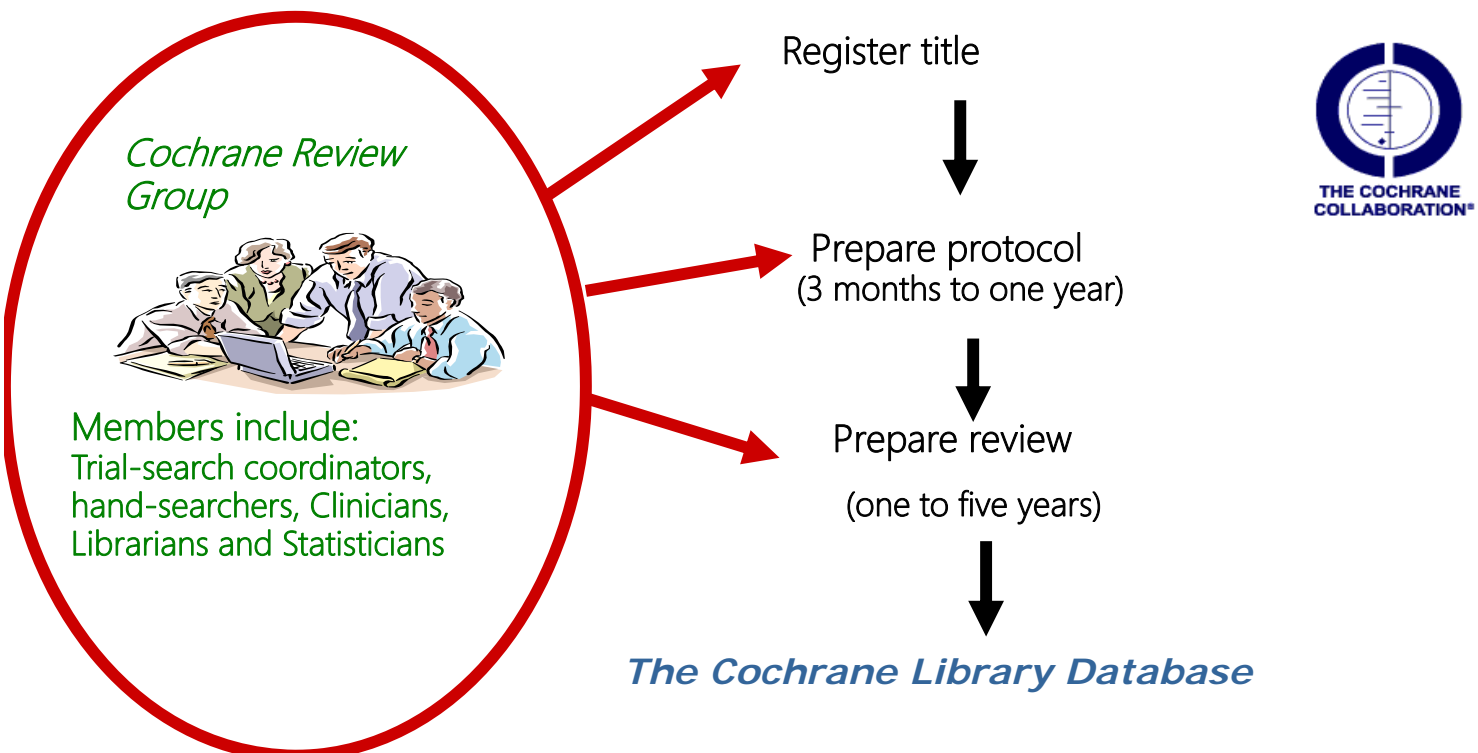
Cochrane Review Group

Members include:
Trial-search coordinators, hand-searchers, Clinicians, Librarians and Statisticians

Register title

Prepare protocol
(3 months to one year)

Prepare review

(one to five years)

The Cochrane Library Database

THE COCHRANE COLLABORATION®